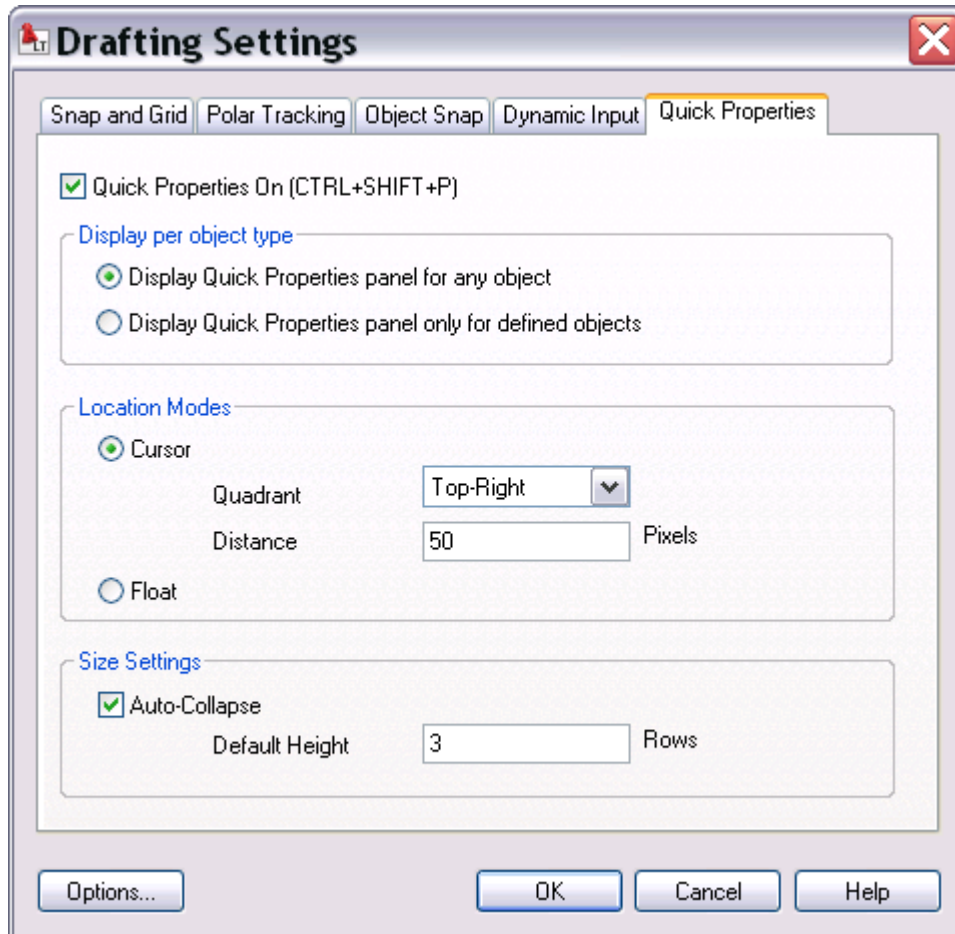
Drafting Settings

Snap and Grid | Polar Tracking | Object Snap | Dynamic Input | Quick Properties

Quick Properties On (CTRL+SHIFT+P)

Display per object type

Display Quick Properties panel for any object

Display Quick Properties panel only for defined objects

Location Modes

Cursor

Quadrant Top-Right

Distance 50 Pixels

Float

Size Settings

Auto-Collapse

Default Height 3 Rows

Options... OK Cancel Help